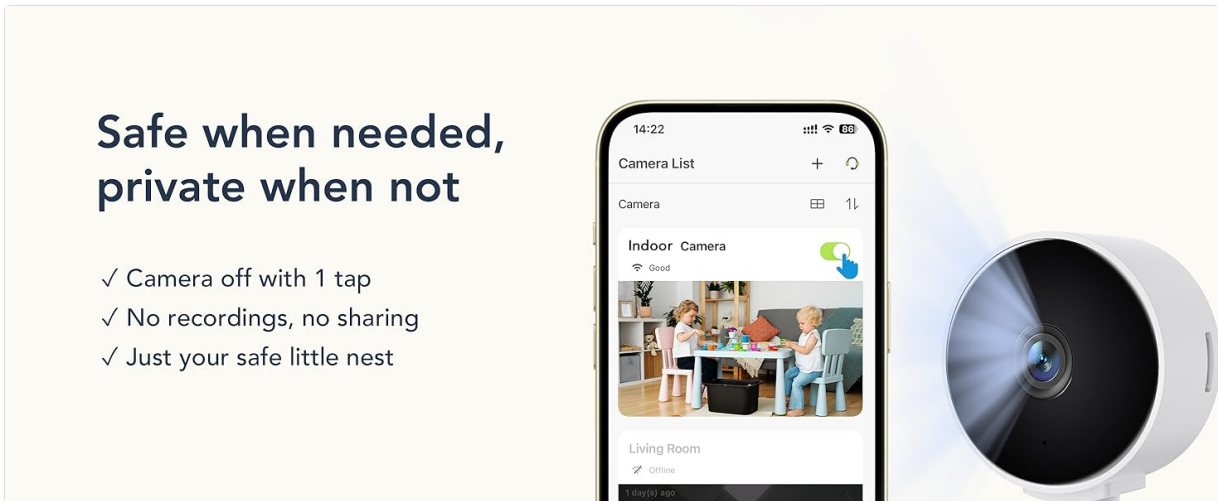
Safe when needed, private when not

✓ Camera off with 1 tap
✓ No recordings, no sharing
✓ Just your safe little nest

14:22

86

Camera List

Camera

Indoor Camera

Good

Living Room

Offline

1 day(s) ago